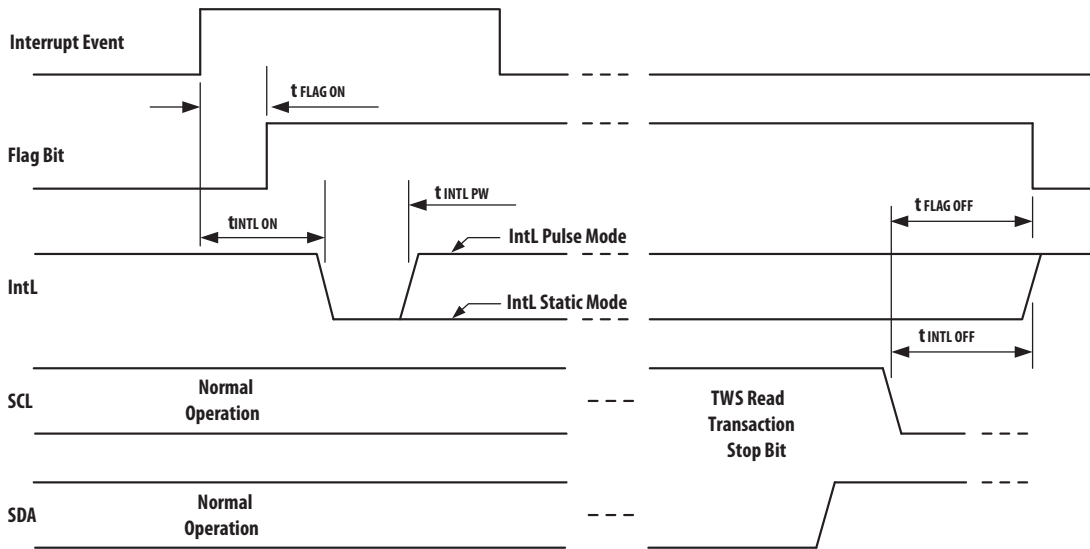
Interrupt Event

$t_{FLAG\ ON}$

Flag Bit

$t_{INTL\ PW}$

$t_{INTL\ ON}$

$t_{FLAG\ OFF}$

IntL Pulse Mode

IntL

IntL Static Mode

$t_{INTL\ OFF}$

SCL

Normal Operation

TWS Read Transaction Stop Bit

SDA

Normal Operation